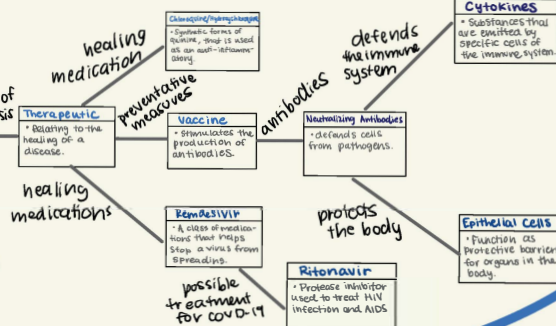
of
sis

healing medication

Chloroquine/Hydroxychloroquine
• Synthetic forms of quinine, that is used as an anti-inflammatory

preventative measures

Therapeutic
• Relating to the healing of a disease.

Vaccine
• Stimulates the production of antibodies.

antibodies

defends the immune system

Cytokines
• Substances that are emitted by specific cells of the immune system.

Neutralizing Antibodies
• defends cells from pathogens.

healing medications

Remdesivir
• A class of medications that helps stop a virus from spreading.

protects the body

possible treatment for COVD-19

Ritonavir
• Protease inhibitor used to treat HIV infection and AIDS

Epithelial Cells
• Function as protective barrier for organs in the body.